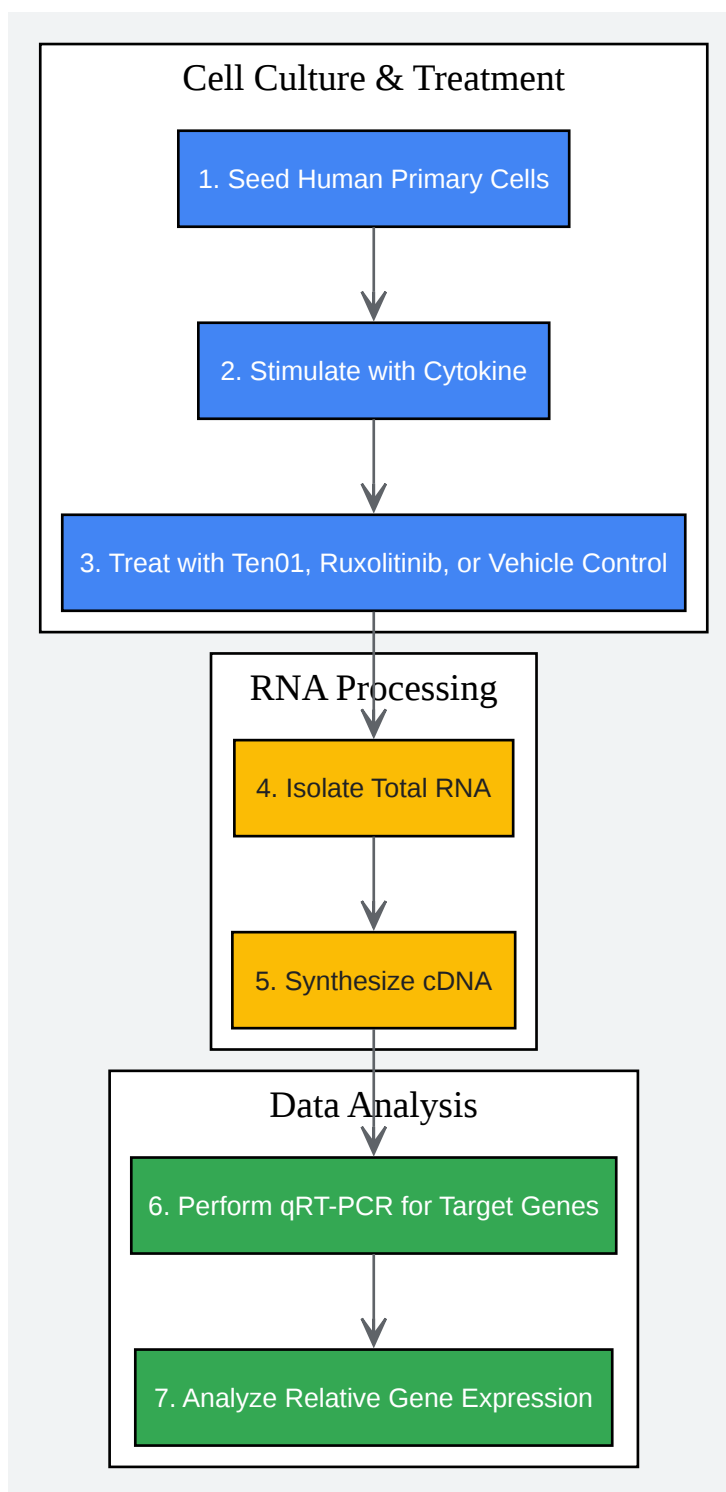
Cell Culture & Treatment

1. Seed Human Primary Cells

2. Stimulate with Cytokine

3. Treat with Ten01, Ruxolitinib, or Vehicle Control

RNA Processing

4. Isolate Total RNA

5. Synthesize cDNA

Data Analysis

6. Perform qRT-PCR for Target Genes

7. Analyze Relative Gene Expression